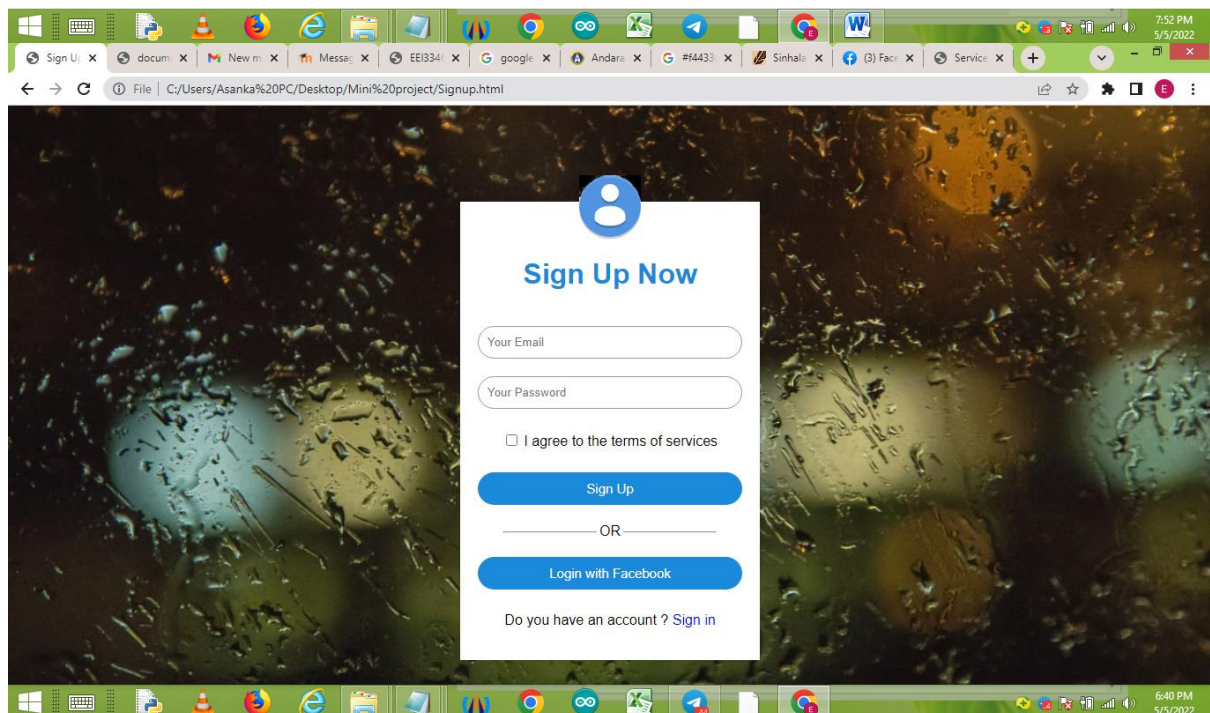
7:52 PM
5/5/2022

Sign Up | docum | New m | Messag | EEI334 | google | Andara | #f443 | Sinhala | (3) Face | Service

File | C:/Users/Asanka%20PC/Desktop/Mini%20project/Signup.html

Sign Up Now

Your Email

Your Password

I agree to the terms of services

Sign Up

OR

Login with Facebook

Do you have an account ? Sign in

6:40 PM
5/5/2022